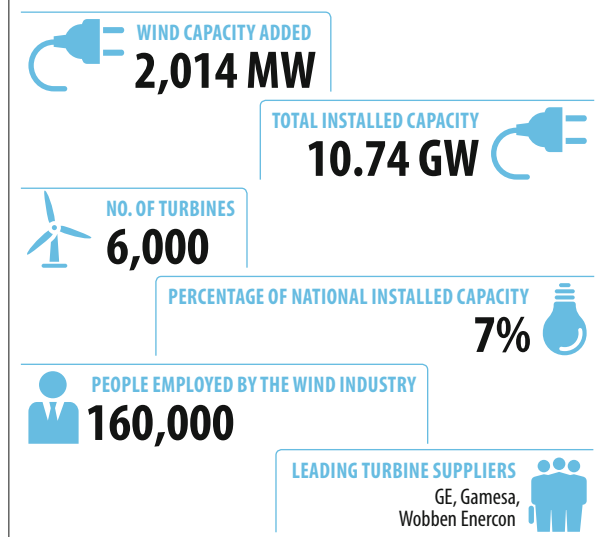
WIND CAPACITY ADDED
2,014 MW

TOTAL INSTALLED CAPACITY
10.74 GW

NO. OF TURBINES
6,000

PERCENTAGE OF NATIONAL INSTALLED CAPACITY
7%

PEOPLE EMPLOYED BY THE WIND INDUSTRY
160,000

LEADING TURBINE SUPPLIERS
GE, Gamesa, Wobben Enercon